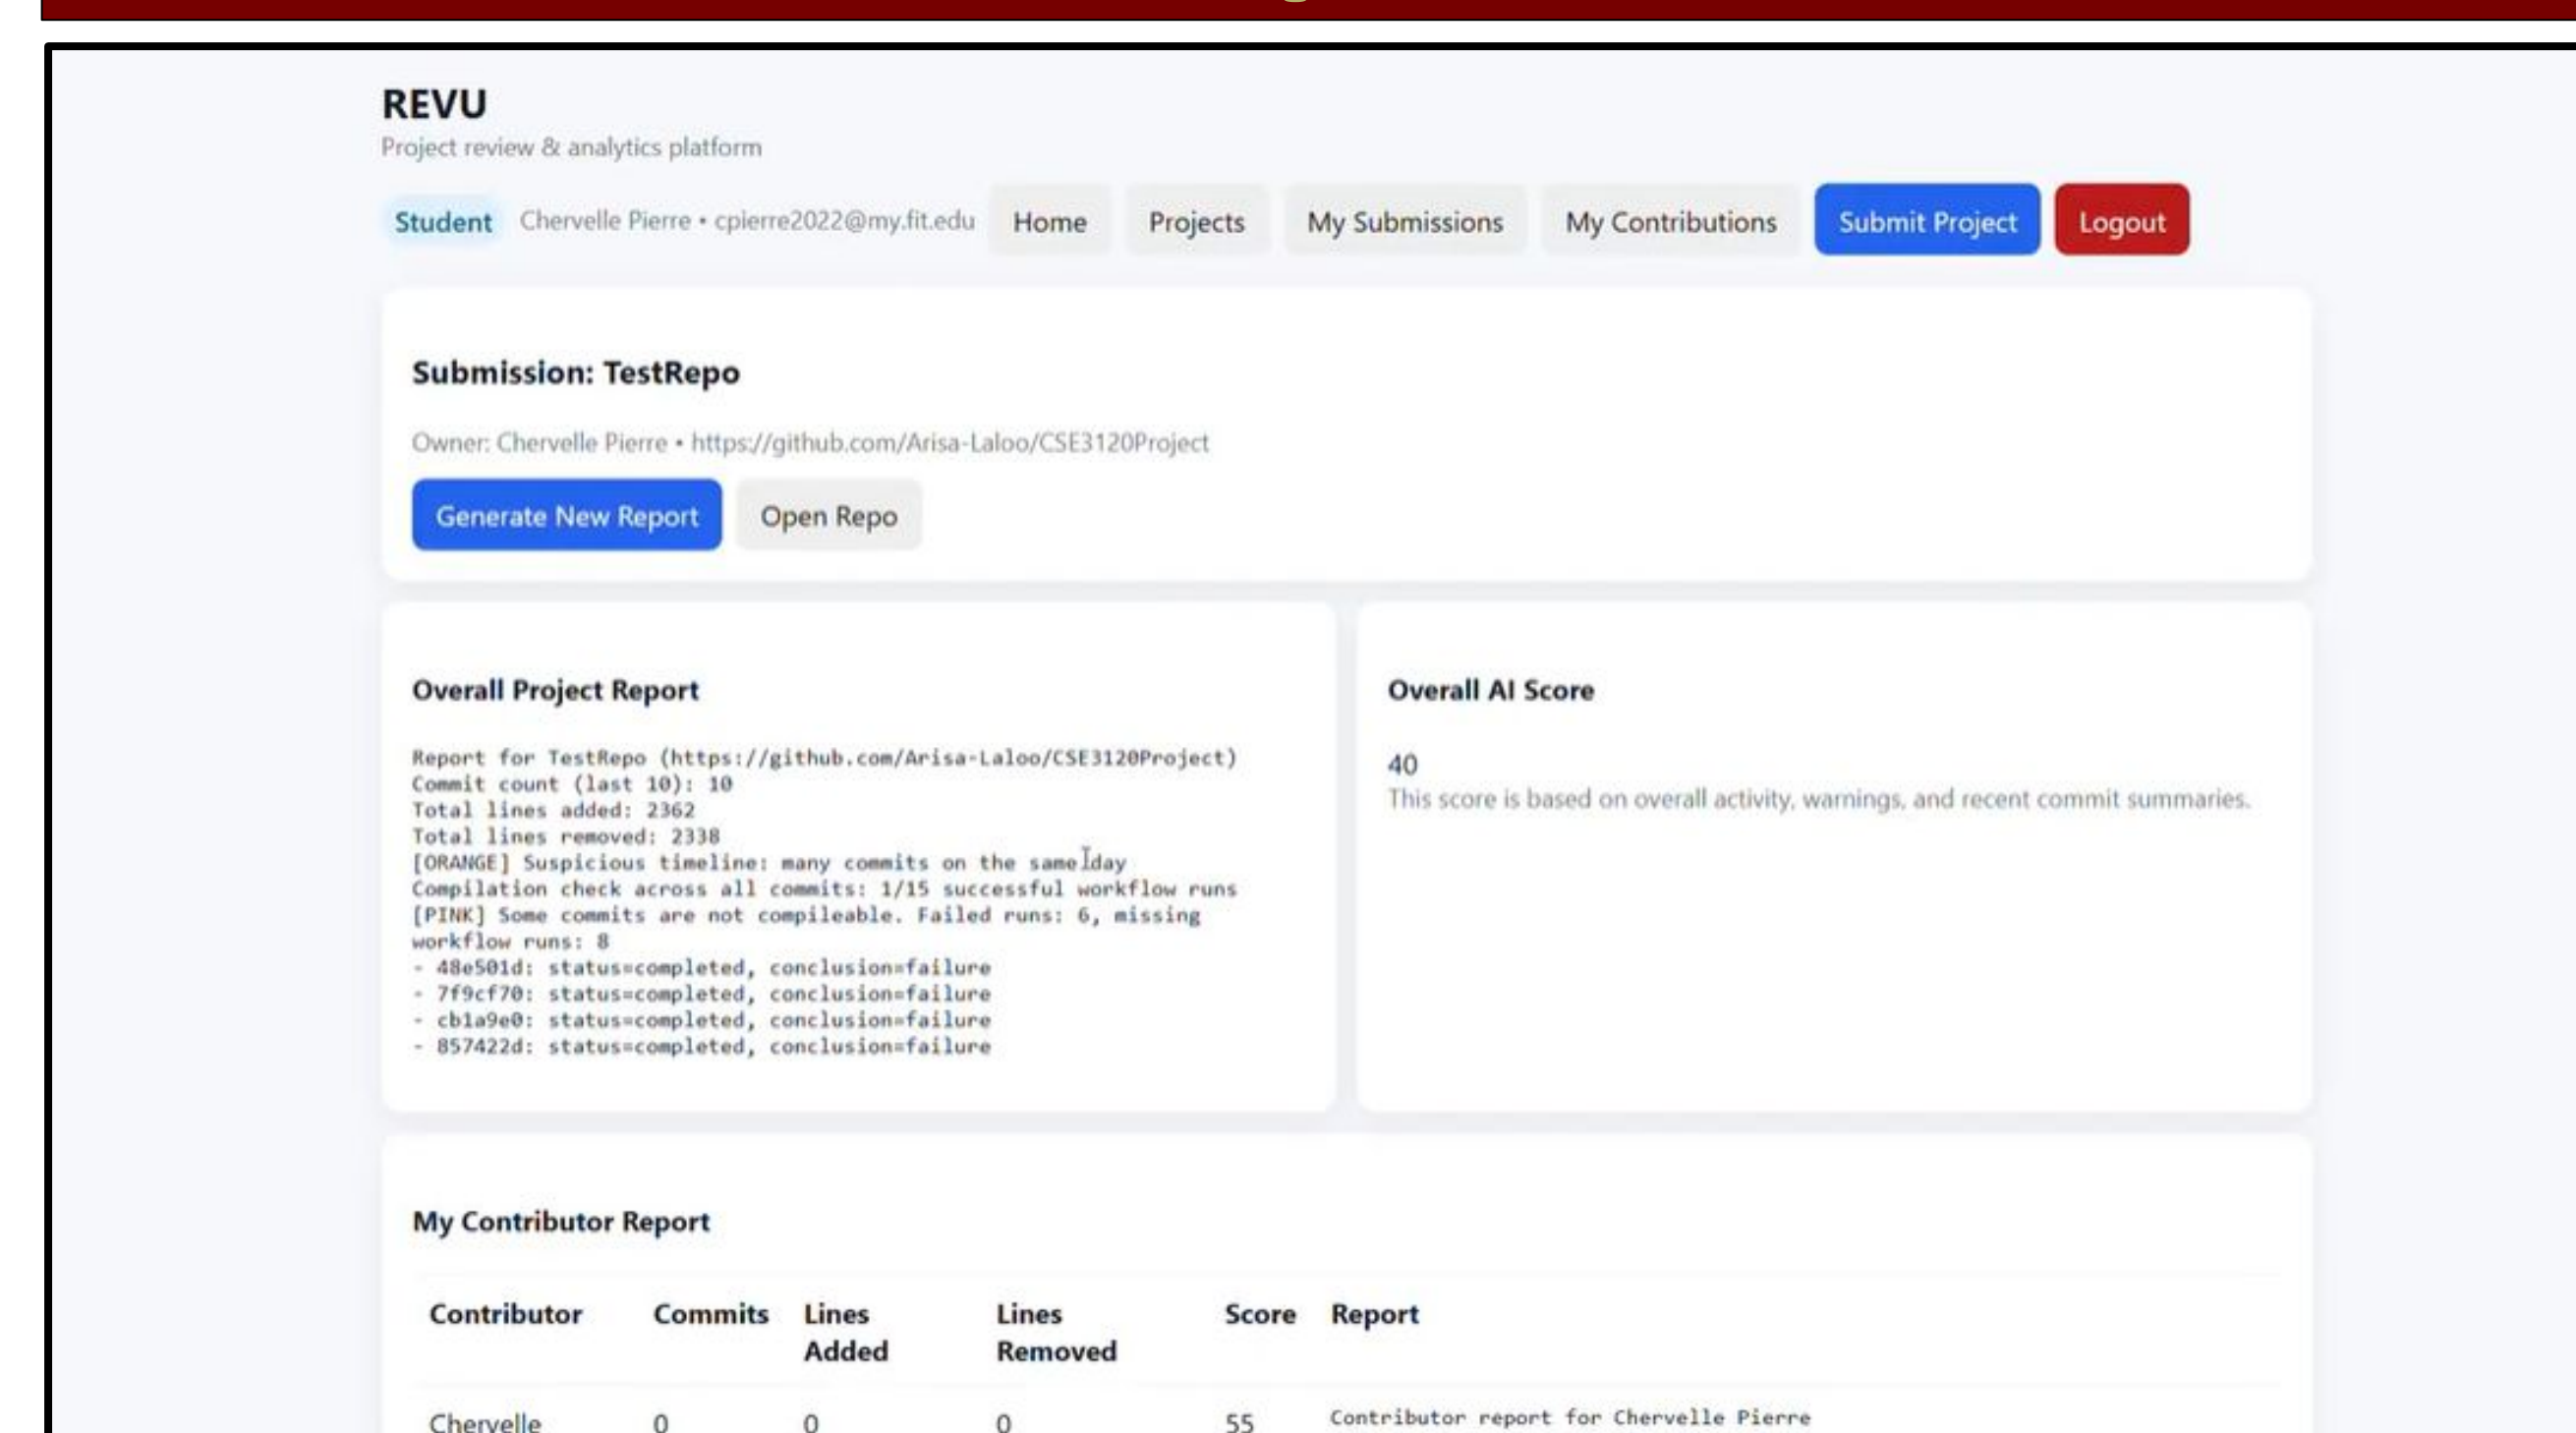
REVU
Project review & analytics platform

Student Chervelle Pierre • cpierre2022@my.fit.edu Home Projects My Submissions My Contributions Submit Project Logout

Submission: TestRepo

Owner: Chervelle Pierre • https://github.com/Arisa-Laloo/CSE3120Project

Generate New Report Open Repo

Overall Project Report

Report for TestRepo (https://github.com/Arisa-Laloo/CSE3120Project)
Commit count (last 10): 10
Total lines added: 2362
Total lines removed: 2338
[ORANGE] Suspicious timeline: many commits on the same day
Compilation check across all commits: 1/15 successful workflow runs
[PINK] Some commits are not compileable. Failed runs: 6, missing workflow runs: 8
- 48e501d: status=completed, conclusion=failure
- 7f9cf70: status=completed, conclusion=failure
- cb1a9e0: status=completed, conclusion=failure
- 857422d: status=completed, conclusion=failure

Overall AI Score

40
This score is based on overall activity, warnings, and recent commit summaries.

My Contributor Report

| Contributor | Commits | Lines Added | Lines Removed | Score | Report |
|---|---|---|---|---|---|
| Chervelle | 0 | 0 | 0 | 55 | Contributor report for Chervelle Pierre |